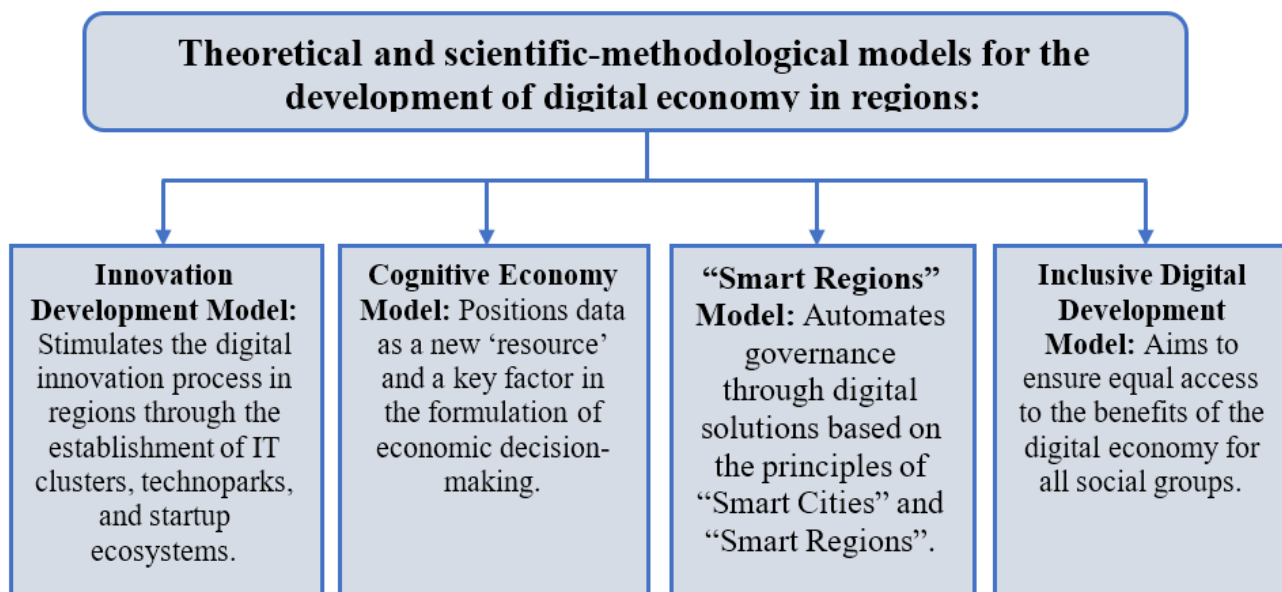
Theoretical and scientific-methodological models for the development of digital economy in regions:

**Innovation Development Model:** Stimulates the digital innovation process in regions through the establishment of IT clusters, technoparks, and startup ecosystems.

**Cognitive Economy Model:** Positions data as a new 'resource' and a key factor in the formulation of economic decision-making.

**"Smart Regions" Model:** Automates governance through digital solutions based on the principles of "Smart Cities" and "Smart Regions".

**Inclusive Digital Development Model:** Aims to ensure equal access to the benefits of the digital economy for all social groups.